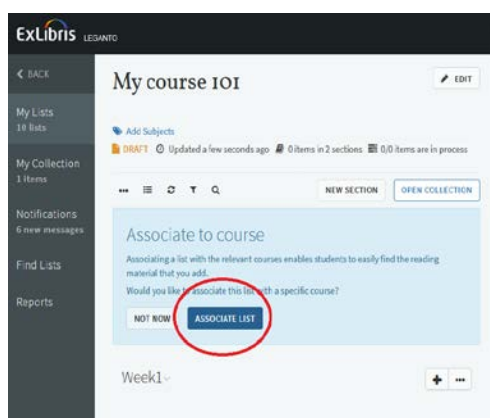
ExLibris LEGANTO

< BACK

My Lists
10 lists

My Collection
1 items

Notifications
6 new messages

Find Lists

Reports

My course 101

EDIT

Add Subjects

DRAFT Updated a few seconds ago 0 items in 2 sections 0/0 items are in process

NEW SECTION

OPEN COLLECTION

Associate to course

Associating a list with the relevant courses enables students to easily find the reading material that you add.

Would you like to associate this list with a specific course?

NOT NOW

ASSOCIATE LIST

Week1